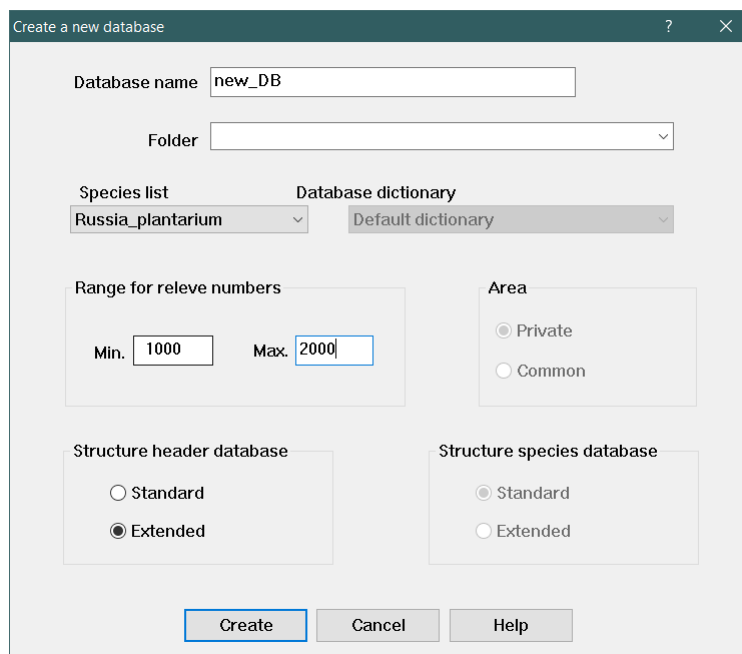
Create a new database ? ✕

Database name new_DB

Folder

Species list
Russia_plantarium

Database dictionary
Default dictionary

Range for releve numbers
Min. 1000 Max. 2000

Area
Private
Common

Structure header database
Standard
Extended

Structure species database
Standard
Extended

Create Cancel Help